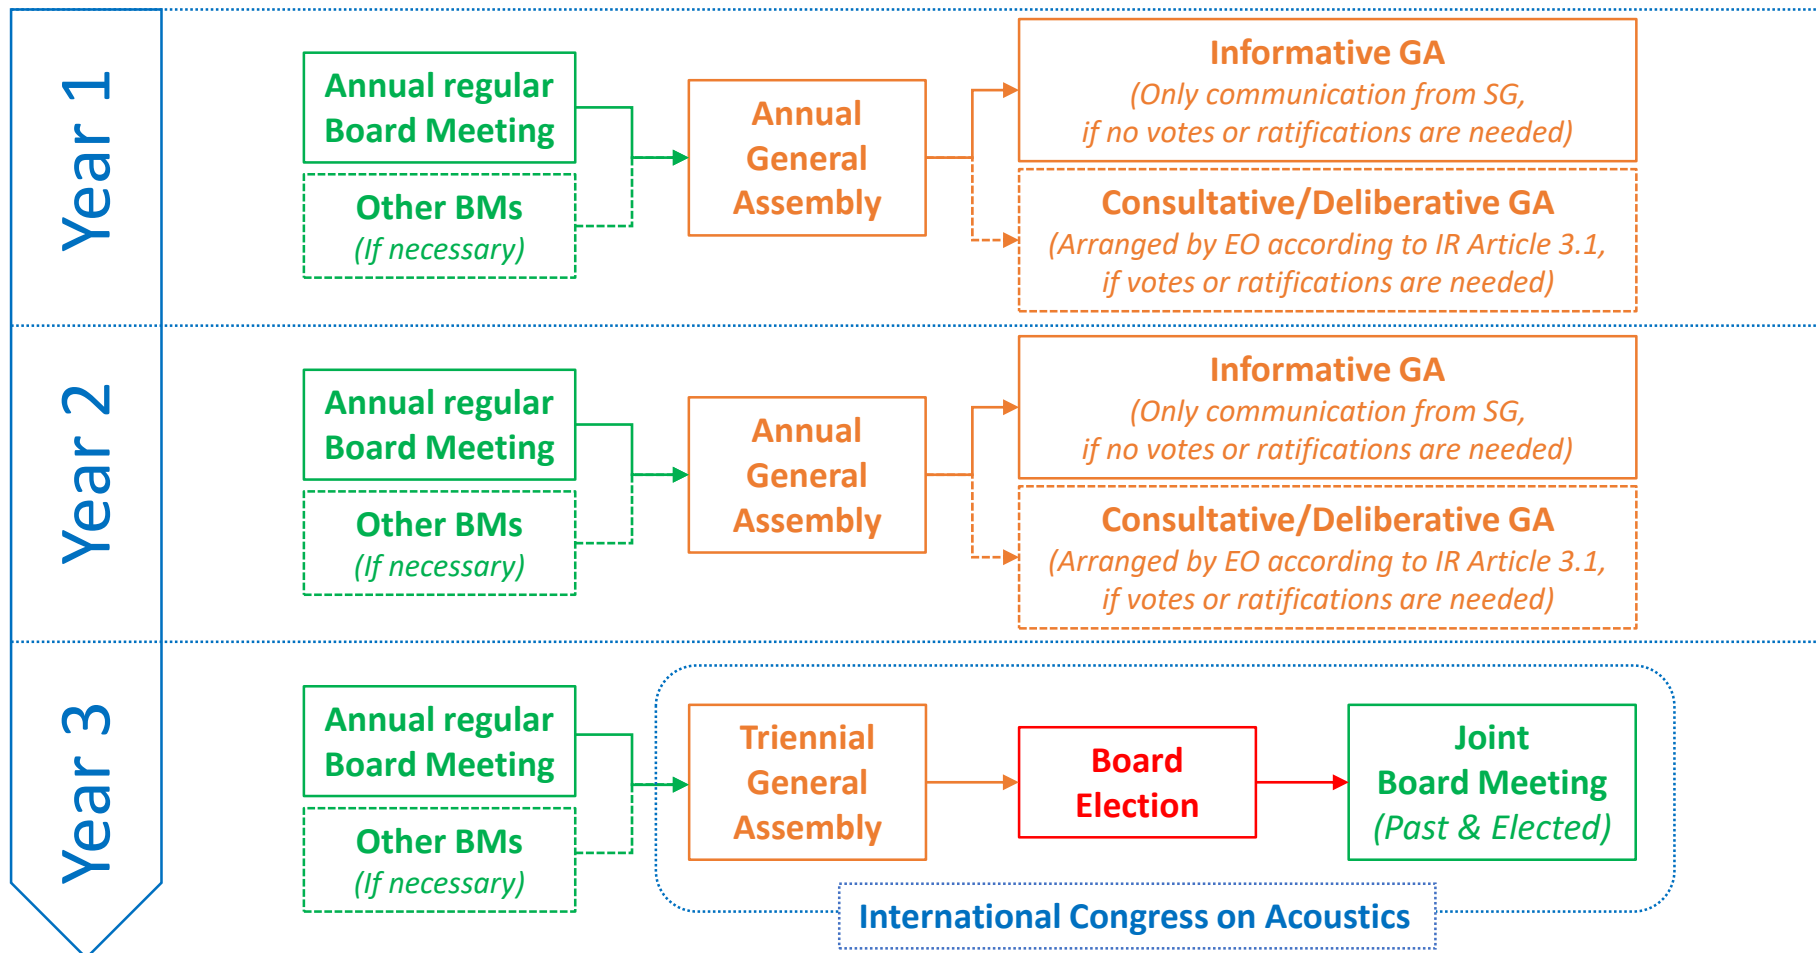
Year 1

Annual regular Board Meeting

Other BMs
(If necessary)

Annual General Assembly

Informative GA
(Only communication from SG, if no votes or ratifications are needed)

Consultative/Deliberative GA
(Arranged by EO according to IR Article 3.1, if votes or ratifications are needed)

Year 2

Annual regular Board Meeting

Other BMs
(If necessary)

Annual General Assembly

Informative GA
(Only communication from SG, if no votes or ratifications are needed)

Consultative/Deliberative GA
(Arranged by EO according to IR Article 3.1, if votes or ratifications are needed)

Year 3

Annual regular Board Meeting

Other BMs
(If necessary)

Triennial General Assembly

Board Election

Joint Board Meeting
(Past & Elected)

International Congress on Acoustics